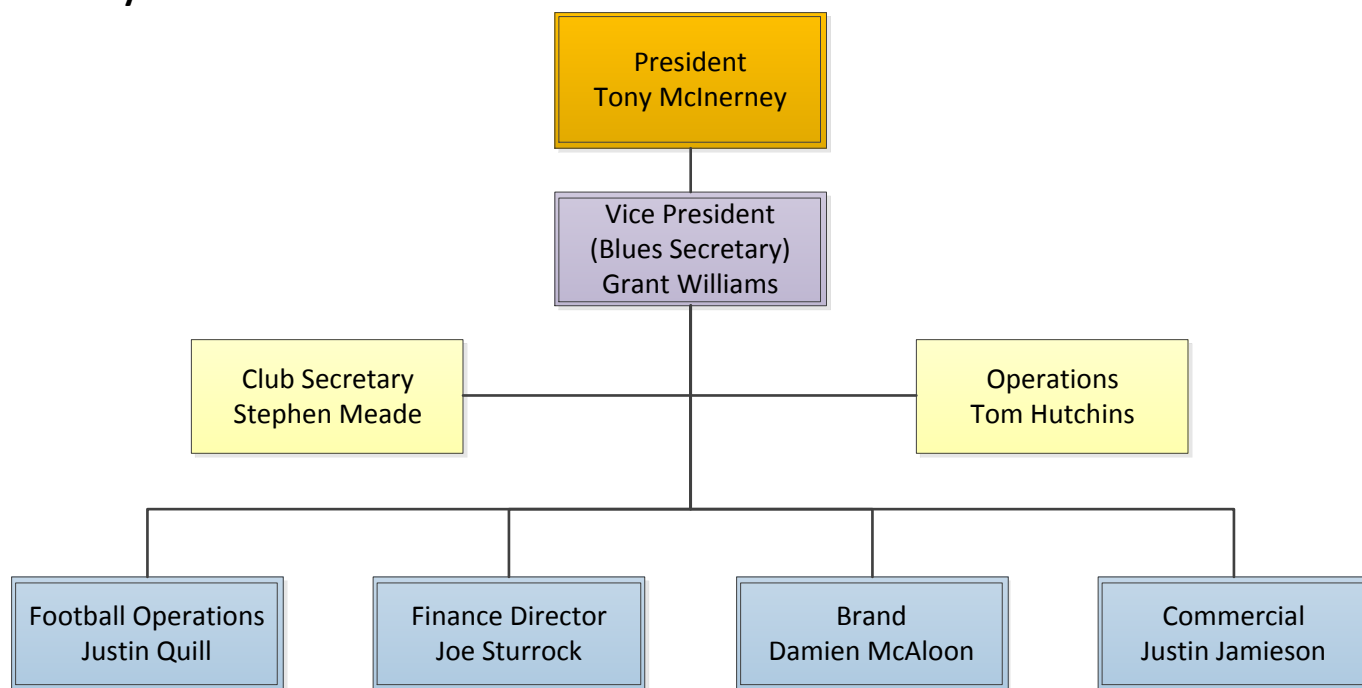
President
Tony McInerney

Vice President
(Blues Secretary)
Grant Williams

Club Secretary
Stephen Meade

Operations
Tom Hutchins

Football Operations
Justin Quill

Finance Director
Joe Sturrock

Brand
Damien McAloon

Commercial
Justin Jamieson